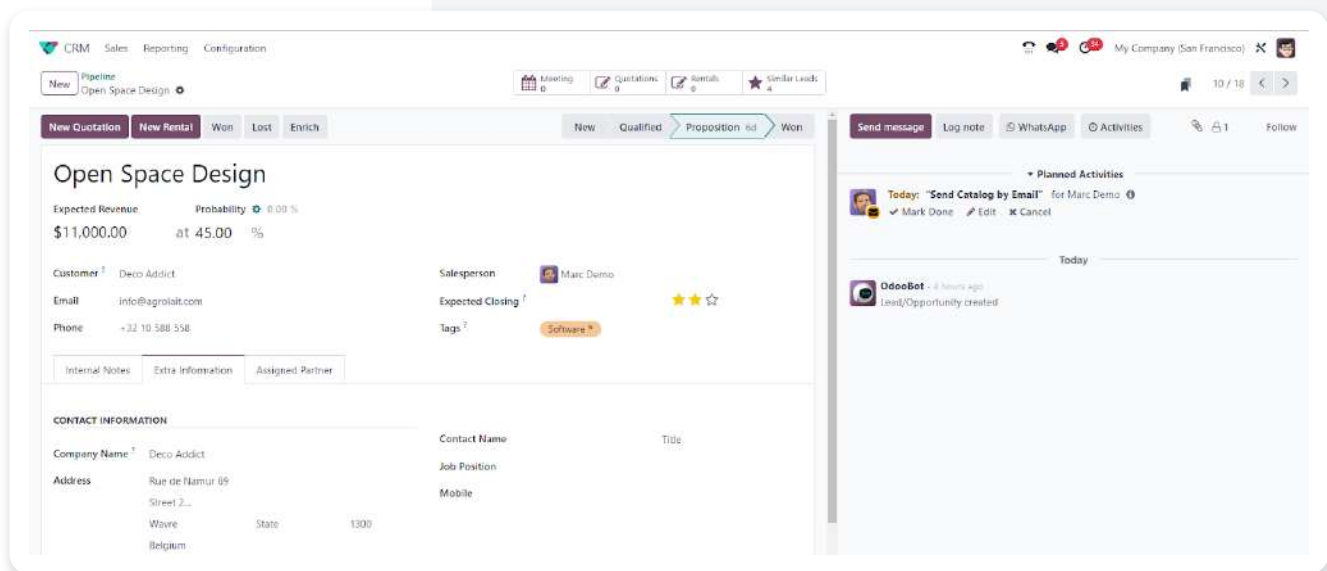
CRM Sales Reporting Configuration

My Company (San Francisco)

New Pipeline
Open Space Design

Meeting 0 Quotations 0 Rentals 0 Similar Leads 4

10 / 18

New Quotation New Rental Won Lost Enrich

New Qualified Proposition 6d Won

Send message Log note WhatsApp Activities 1 Follow

Open Space Design

Expected Revenue Probability 0.00 %
$11,000.00 at 45.00 %

Customer ? Deco Addict
Email info@agrolait.com
Phone +32 10 588 558

Salesperson Marc Demo
Expected Closing ?
Tags ? Software

Internal Notes Extra Information Assigned Partner

CONTACT INFORMATION

Company Name ? Deco Addict
Address Rue de Namur 69
Street 2...
Wavre State 1300
Belgium

Contact Name Title
Job Position
Mobile

Planned Activities

Today: "Send Catalog by Email" for Marc Demo
Mark Done Edit Cancel

Today

OdooBot - 4 hours ago
Lead/Opportunity created